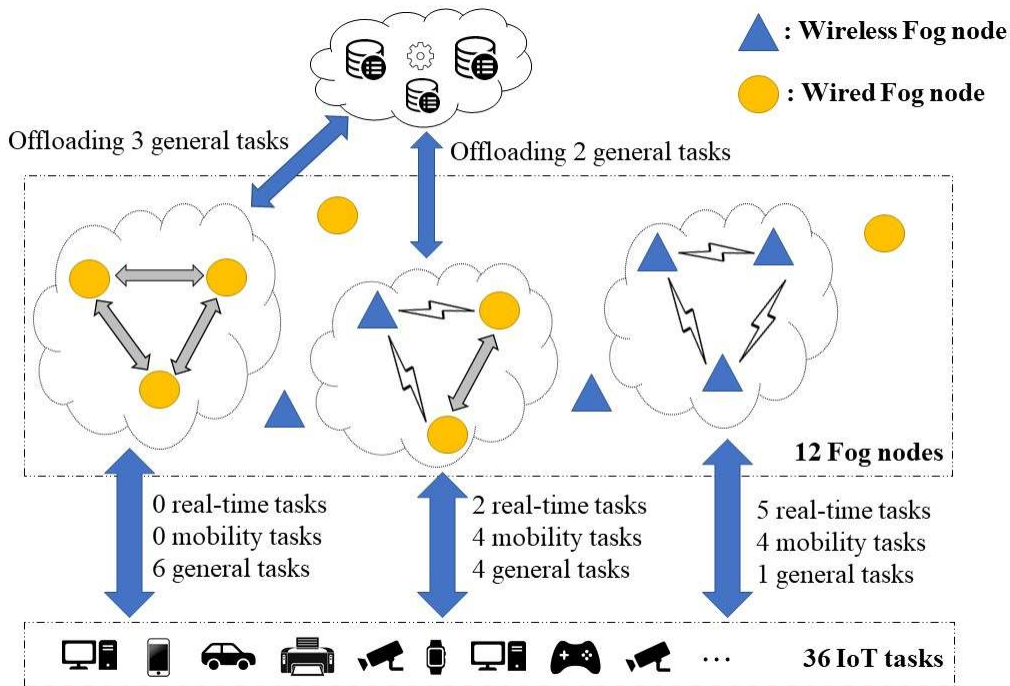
: Wireless Fog node

: Wired Fog node

Offloading 3 general tasks

Offloading 2 general tasks

12 Fog nodes

0 real-time tasks
0 mobility tasks
6 general tasks

2 real-time tasks
4 mobility tasks
4 general tasks

5 real-time tasks
4 mobility tasks
1 general tasks

···

36 IoT tasks